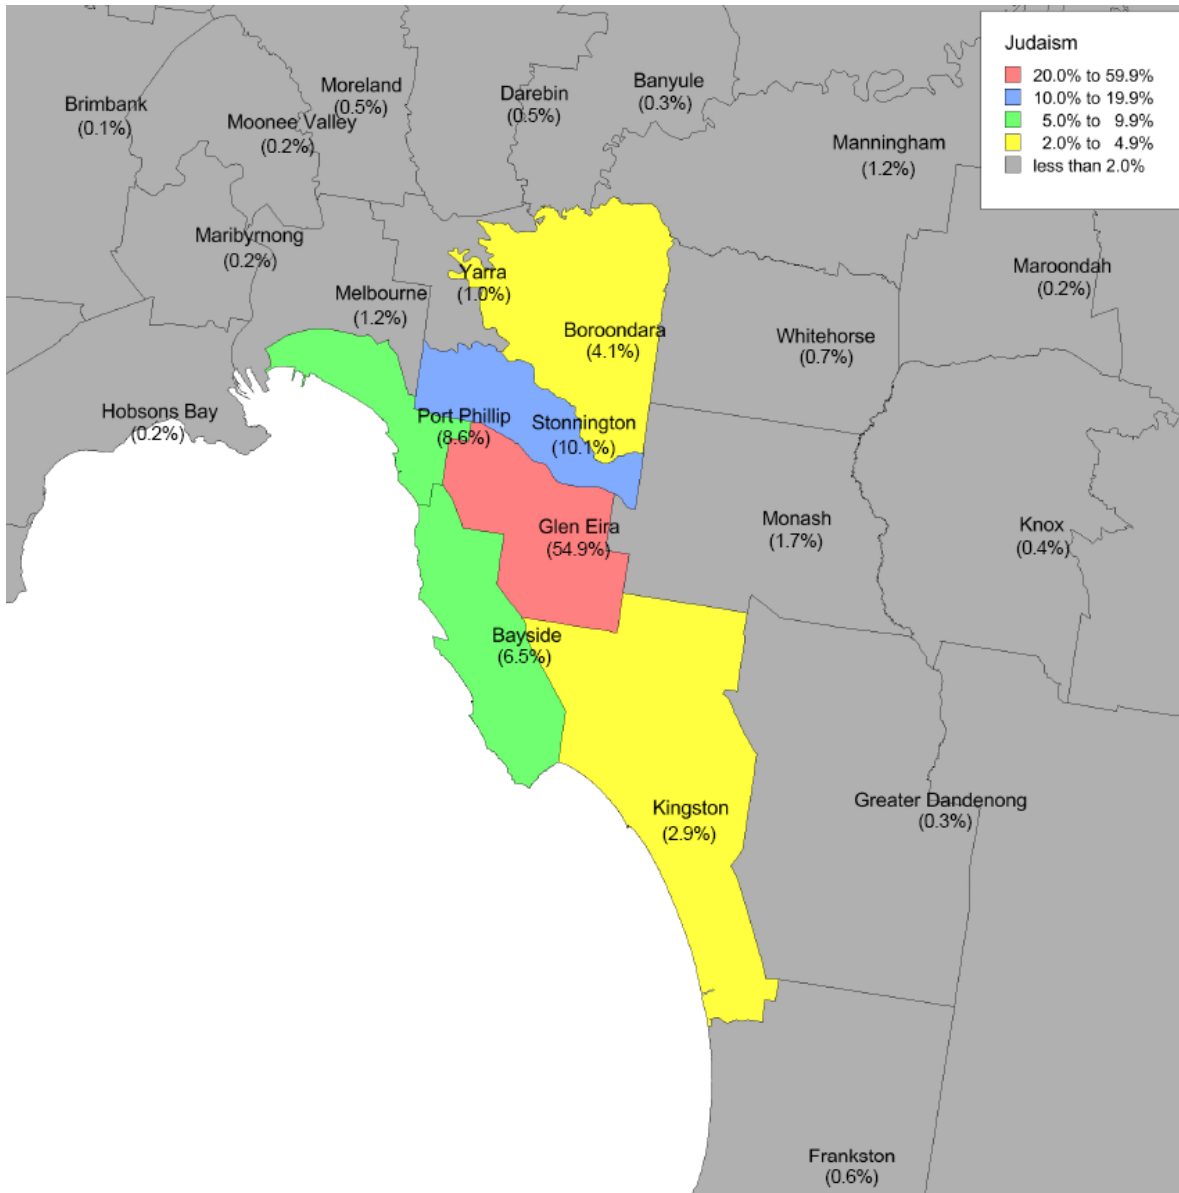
Judaism
20.0% to 59.9%
10.0% to 19.9%
5.0% to 9.9%
2.0% to 4.9%
less than 2.0%

Brimbank
(0.1%)

Moreland
(0.5%)

Moonee Valley
(0.2%)

Darebin
(0.5%)

Banyule
(0.3%)

Manningham
(1.2%)

Maribyrnong
(0.2%)

Yarra
(1.0%)

Melbourne
(1.2%)

Boroondara
(4.1%)

Whitehorse
(0.7%)

Maroondah
(0.2%)

Hobsons Bay
(0.2%)

Port Phillip
(8.6%)

Stonnington
(10.1%)

Glen Eira
(54.9%)

Monash
(1.7%)

Knox
(0.4%)

Bayside
(6.5%)

Kingston
(2.9%)

Greater Dandenong
(0.3%)

Frankston
(0.6%)